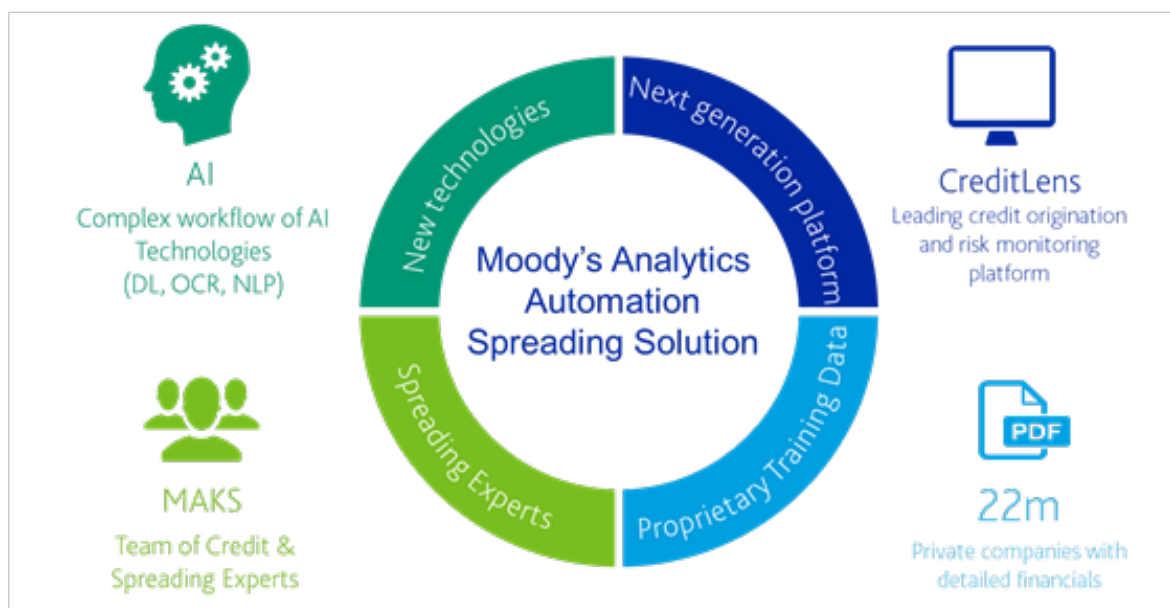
AI
Complex workflow of AI Technologies (DL, OCR, NLP)

New technologies

Next generation platform

CreditLens
Leading credit origination and risk monitoring platform

Moody's Analytics Automation Spreading Solution

MAKS
Team of Credit & Spreading Experts

Spreading Experts

Proprietary Training Data

PDF

22m
Private companies with detailed financials